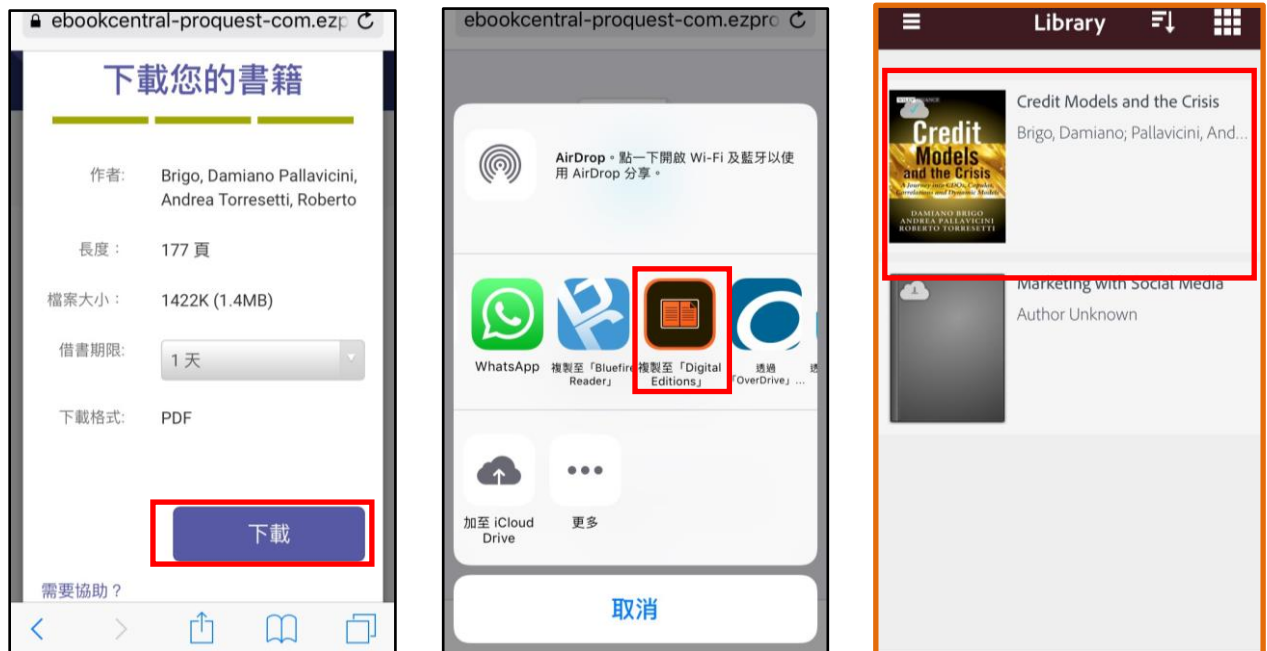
ebookcentral-proquest-com.ezp

下載您的書籍

作者: Brigo, Damiano Pallavicini, Andrea Torresetti, Roberto

長度: 177 頁

檔案大小: 1422K (1.4MB)

借書期限: 1 天

下載格式: PDF

下載

需要協助?

ebookcentral-proquest-com.ezpro

AirDrop。點一下開啟 Wi-Fi 及藍牙以使用 AirDrop 分享。

WhatsApp

複製至「Bluefire Reader」

複製至「Digital Editions」

透過「OverDrive」...

加至 iCloud Drive

更多

取消

Library

Credit Models and the Crisis
A Journey into CDOs, Copulas, Correlations and Dynamic Models
DAMIANO BRIGO
ANDREA PALLAVICINI
ROBERTO TORRESETTI

Credit Models and the Crisis
Brigo, Damiano; Pallavicini, And...

Marketing with Social Media
Author Unknown